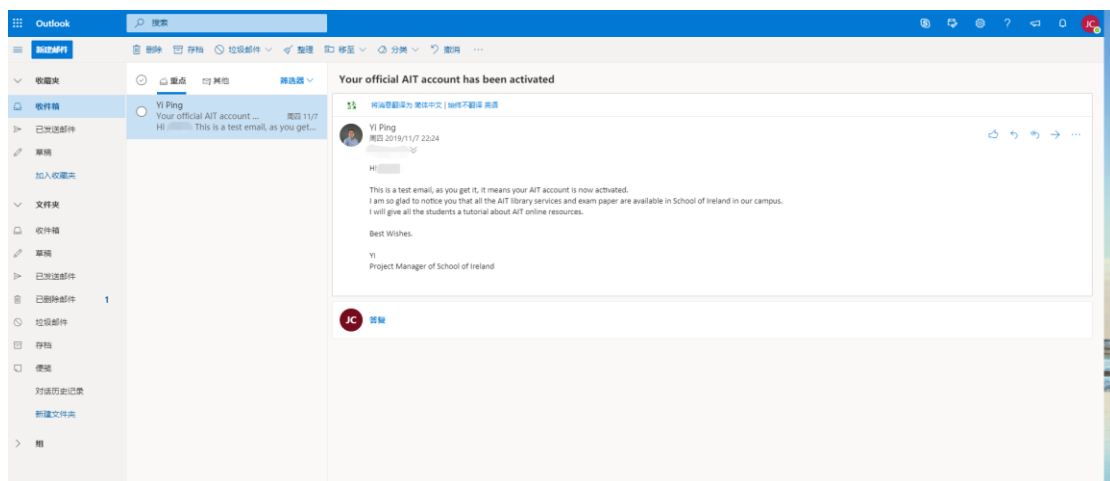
Outlook 搜索

JC

新建邮件

删除 存档 垃圾邮件 整理 移至 分类 撤消 ···

收藏夹
收件箱
已发送邮件
草稿
加入收藏夹

文件夹
收件箱
草稿
已发送邮件
已删除邮件 1
垃圾邮件
存档
便笺
对话历史记录
新建文件夹

组

重点 其他 筛选器

Yi Ping
Your official AIT account ... 周四 11/7
Hi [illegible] This is a test email, as you get...

Your official AIT account has been activated

将消息翻译为 简体中文 | 始终不翻译 英语

Yi Ping
周四 2019/11/7 22:24

Hi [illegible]

This is a test email, as you get it, it means your AIT account is now activated.
I am so glad to notice you that all the AIT library services and exam paper are available in School of Ireland in our campus.
I will give all the students a tutorial about AIT online resources.

Best Wishes.

Yi
Project Manager of School of Ireland

JC 答复